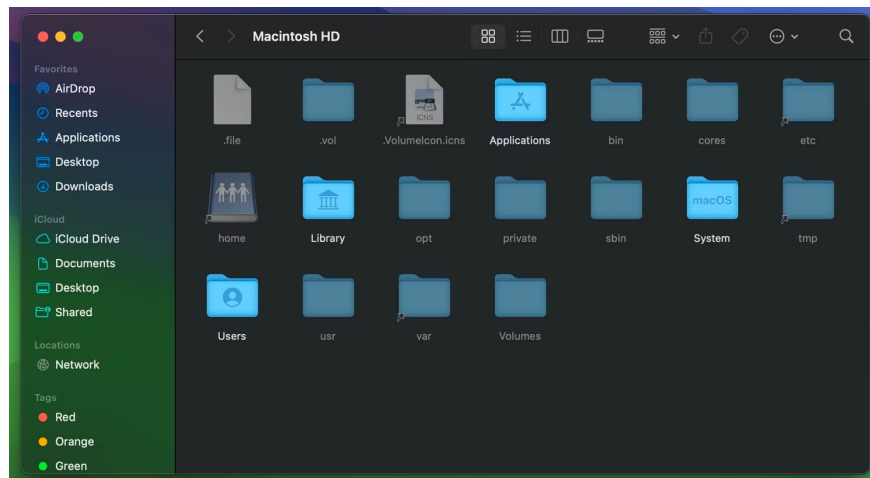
Macintosh HD

Favorites
AirDrop
Recents
Applications
Desktop
Downloads

iCloud
iCloud Drive
Documents
Desktop
Shared

Locations
Network

Tags
Red
Orange
Green

.file
.vol
ICNS
.VolumeIcon.icns
Applications
bin
cores
etc
home
Library
opt
private
sbin
macOS
System
tmp
Users
usr
var
Volumes